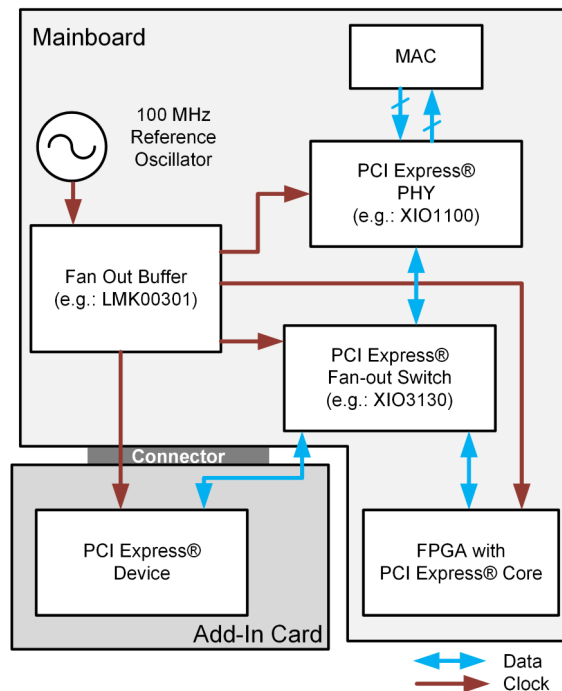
Mainboard

MAC

100 MHz Reference Oscillator

PCI Express® PHY (e.g.: XIO1100)

Fan Out Buffer (e.g.: LMK00301)

PCI Express® Fan-out Switch (e.g.: XIO3130)

Connector

PCI Express® Device

Add-In Card

FPGA with PCI Express® Core

Data

Clock